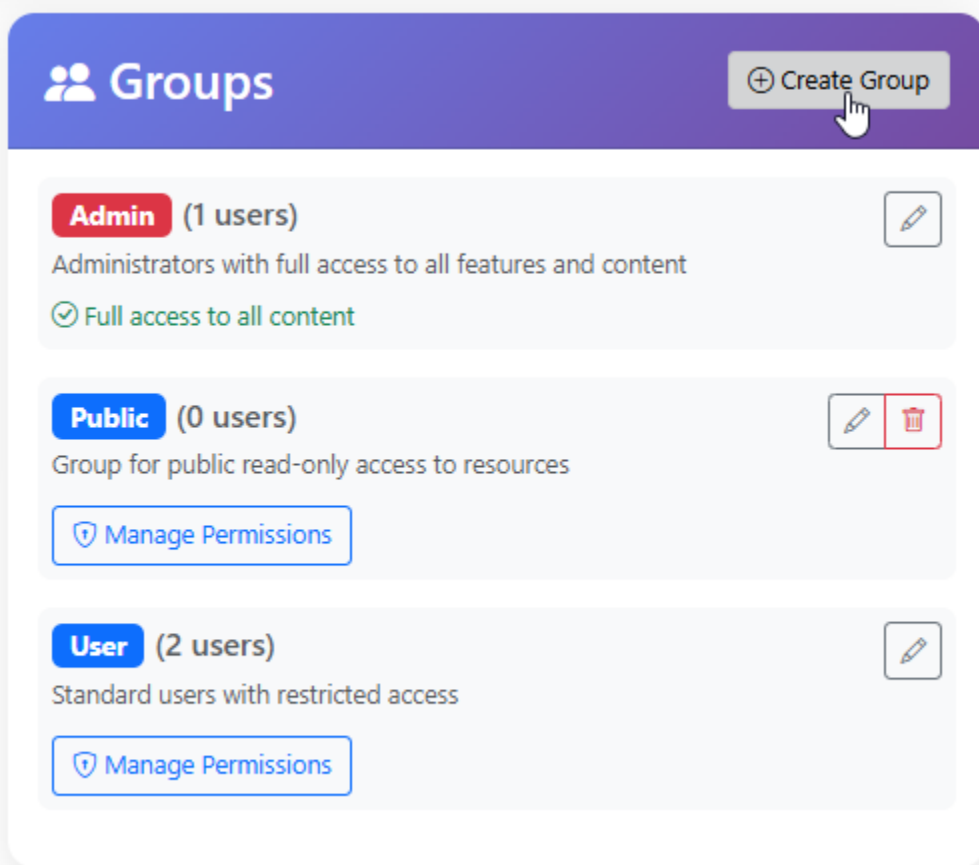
Groups

Create Group

Admin (1 users)
Administrators with full access to all features and content
Full access to all content

Public (0 users)
Group for public read-only access to resources
Manage Permissions

User (2 users)
Standard users with restricted access
Manage Permissions